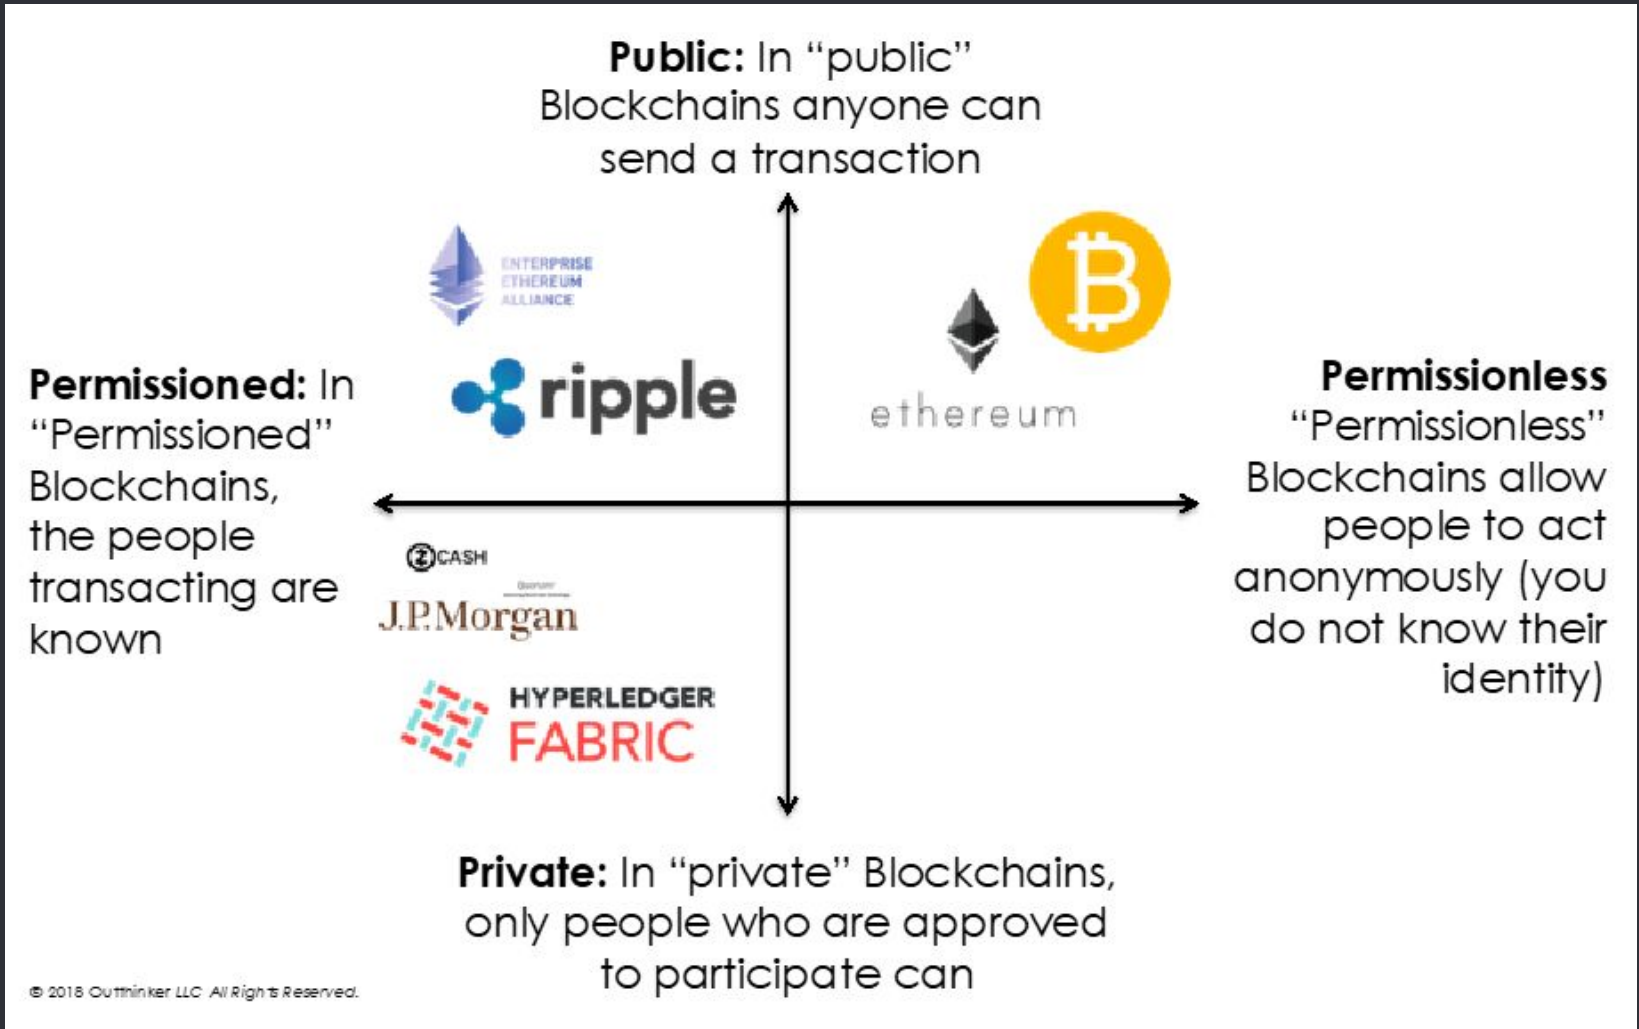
**Public:** In "public" Blockchains anyone can send a transaction

ENTERPRISE ETHEREUM ALLIANCE

ripple

ethereum

**Permissioned:** In "Permissioned" Blockchains, the people transacting are known

**Permissionless** "Permissionless" Blockchains allow people to act anonymously (you do not know their identity)

ZCASH

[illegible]

J.P.Morgan

HYPERLEDGER FABRIC

**Private:** In "private" Blockchains, only people who are approved to participate can

© 2018 Outthinker LLC All Rights Reserved.